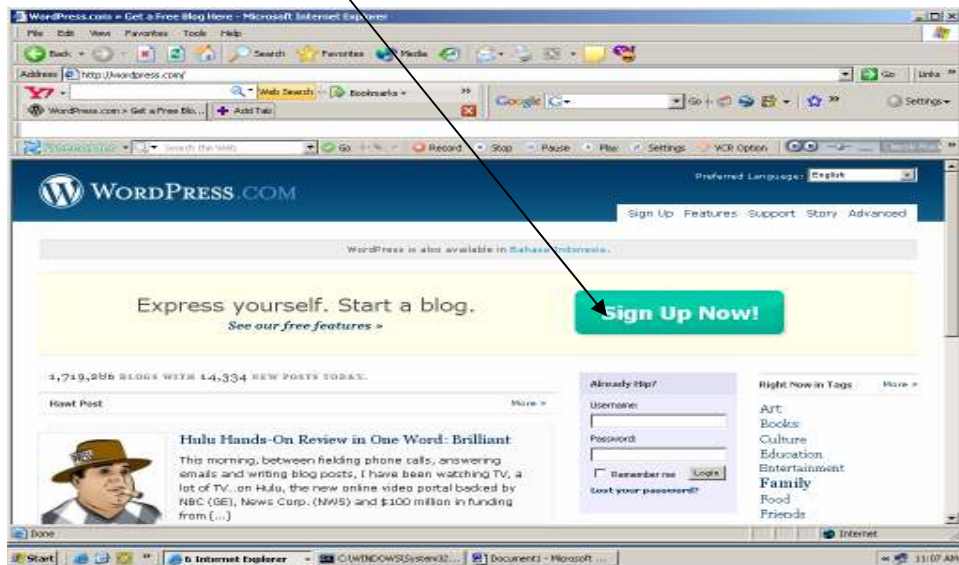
WordPress.com » Get a Free Blog Here - Microsoft Internet Explorer

File Edit View Favorites Tools Help

Back Search Favorites Media

Address http://wordpress.com/ Go Links

Web Search Bookmarks

WordPress.com » Get a Free Blo... Add Tab

Google G- Settings

Search the Web Go Record Stop Pause Play Settings VCR Option

WORDPRESS.COM

Preferred Language: English

Sign Up Features Support Story Advanced

WordPress is also available in Bahasa Indonesia.

Express yourself. Start a blog.

See our free features »

Sign Up Now!

1,719,286 BLOGS WITH 14,334 NEW POSTS TODAY.

Hawt Post More »

Hulu Hands-On Review in One Word: Brilliant

This morning, between fielding phone calls, answering emails and writing blog posts, I have been watching TV, a lot of TV...on Hulu, the new online video portal backed by NBC (GE), News Corp. (NWS) and $100 million in funding from [...]

Already Hip?

Username:

Password:

Remember me Login

Lost your password?

Right Now in Tags More »

Art
Books
Culture
Education
Entertainment
Family
Food
Friends

Done Internet

Start 6 Internet Explorer C:\WINDOWS\System32... Document1 - Microsoft ... 11:07 AM